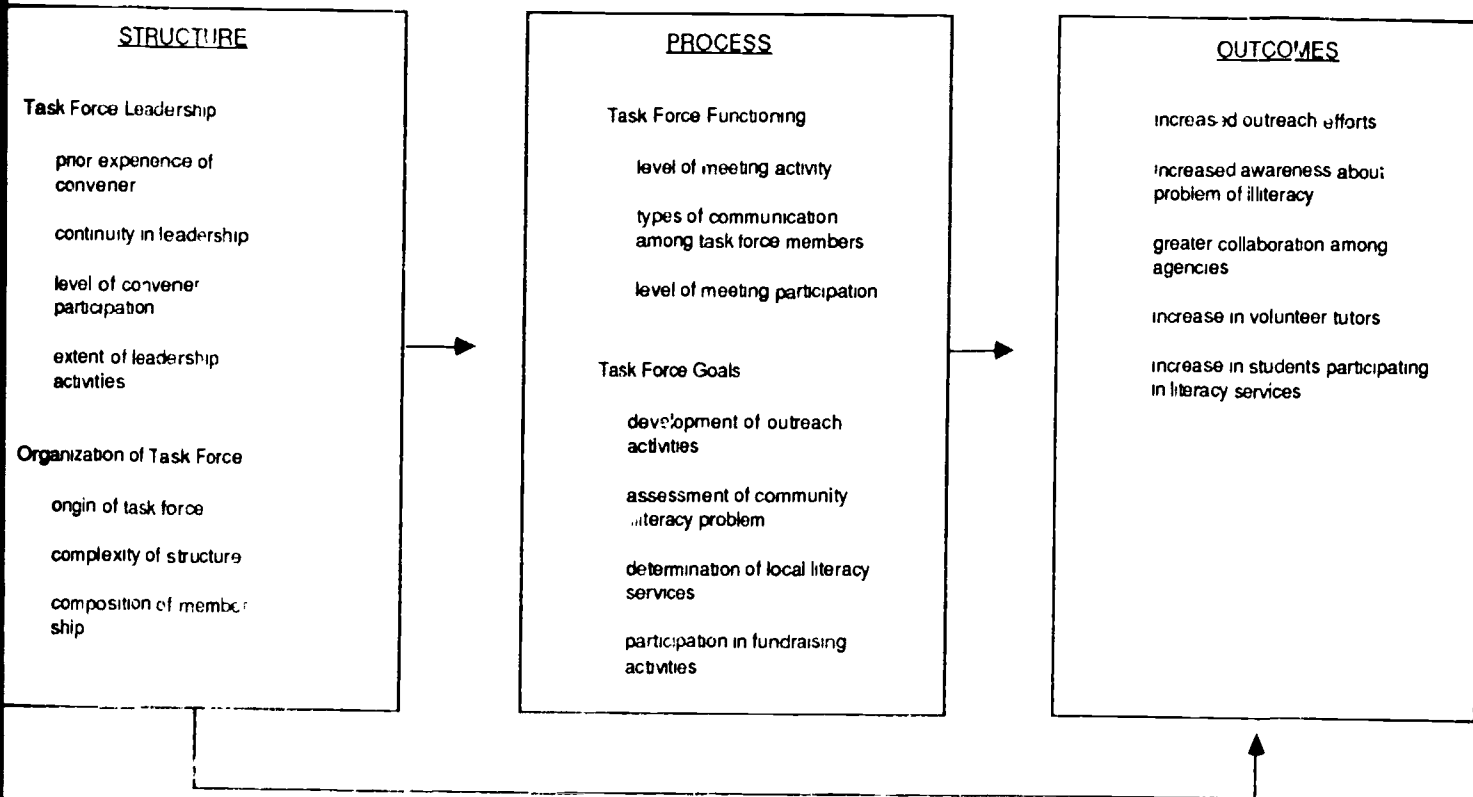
STRUCTURE

Task Force Leadership

prior experience of convener

continuity in leadership

level of convener participation

extent of leadership activities

Organization of Task Force

origin of task force

complexity of structure

composition of membership

PROCESS

Task Force Functioning

level of meeting activity

types of communication among task force members

level of meeting participation

Task Force Goals

development of outreach activities

assessment of community literacy problem

determination of local literacy services

participation in fundraising activities

OUTCOMES

increased outreach efforts

increased awareness about problem of illiteracy

greater collaboration among agencies

increase in volunteer tutors

increase in students participating in literacy services